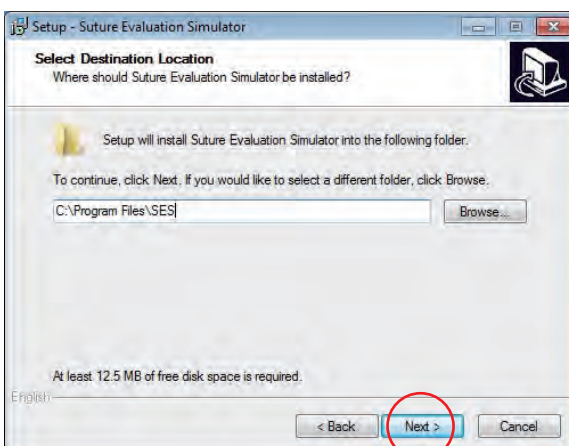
Setup - Suture Evaluation Simulator

Select Destination Location
Where should Suture Evaluation Simulator be installed?

Setup will install Suture Evaluation Simulator into the following folder.

To continue, click Next. If you would like to select a different folder, click Browse.

C:\Program Files\SES

Browse...

At least 12.5 MB of free disk space is required.

English

< Back

Next >

Cancel